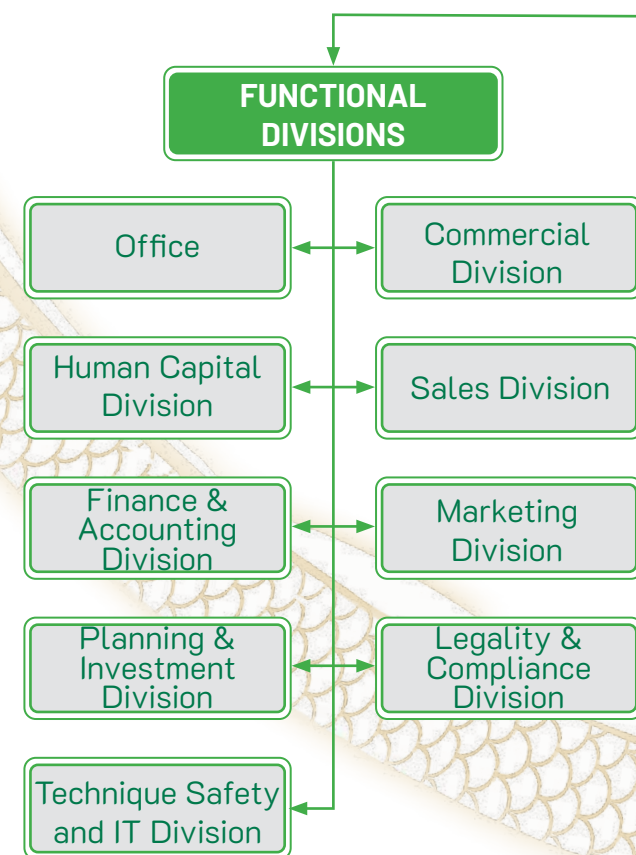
FUNCTIONAL DIVISIONS

Office

Commercial Division

Human Capital Division

Sales Division

Finance & Accounting Division

Marketing Division

Planning & Investment Division

Legality & Compliance Division

Technique Safety and IT Division